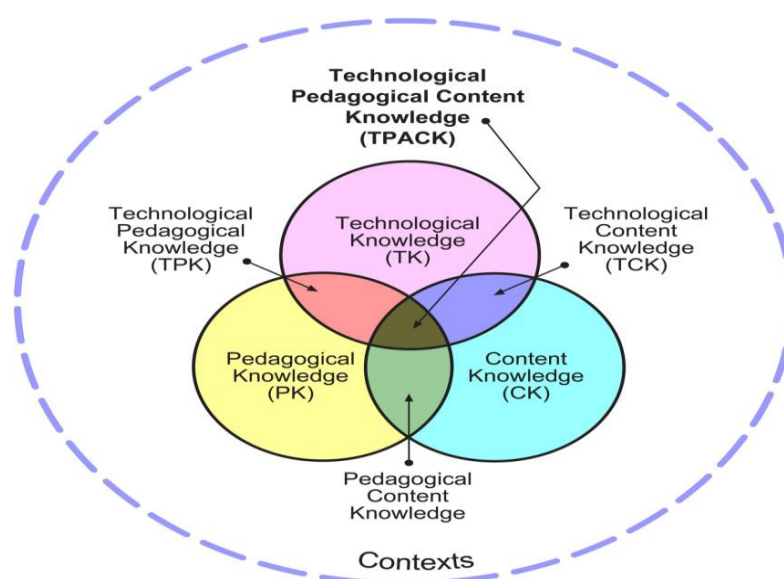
Technological Pedagogical Content Knowledge (TPACK)

Technological Pedagogical Knowledge (TPK)

Technological Knowledge (TK)

Technological Content Knowledge (TCK)

Pedagogical Knowledge (PK)

Content Knowledge (CK)

Pedagogical Content Knowledge

Contexts